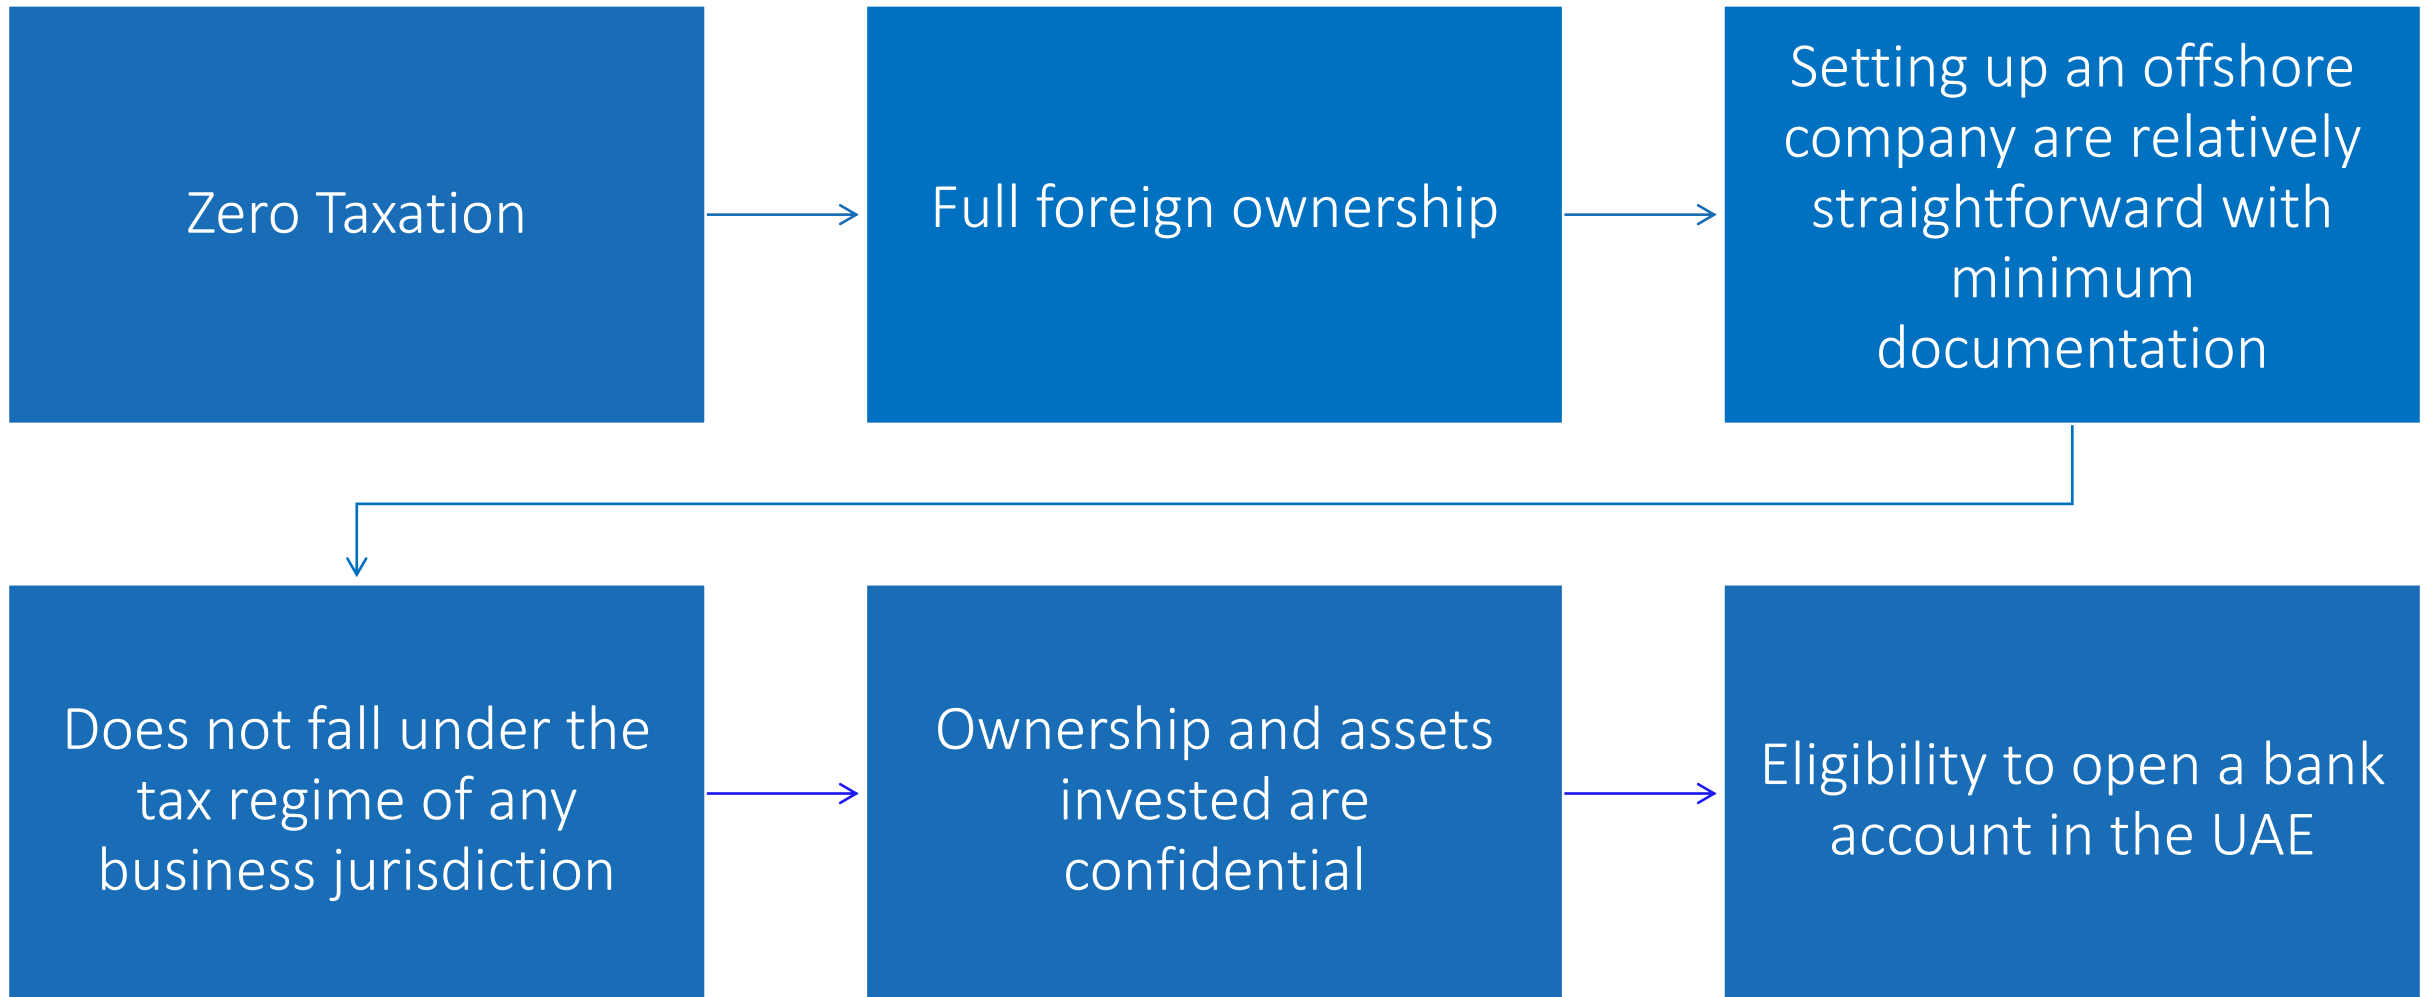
Zero Taxation

Full foreign ownership

Setting up an offshore company are relatively straightforward with minimum documentation

Does not fall under the tax regime of any business jurisdiction

Ownership and assets invested are confidential

Eligibility to open a bank account in the UAE